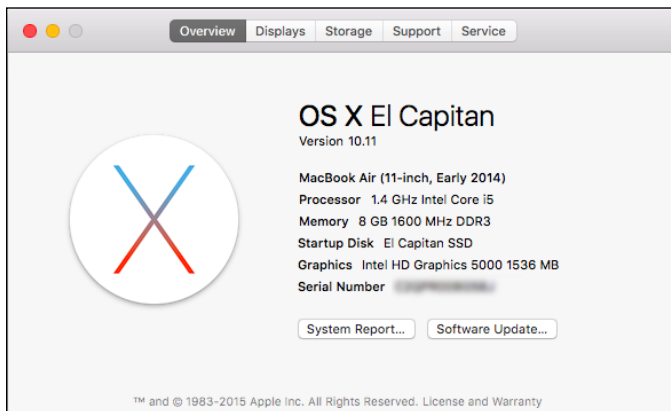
Overview Displays Storage Support Service

OS X El Capitan
Version 10.11

MacBook Air (11-inch, Early 2014)
Processor 1.4 GHz Intel Core i5
Memory 8 GB 1600 MHz DDR3
Startup Disk El Capitan SSD
Graphics Intel HD Graphics 5000 1536 MB
Serial Number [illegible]

System Report... Software Update...

™ and © 1983-2015 Apple Inc. All Rights Reserved. License and Warranty